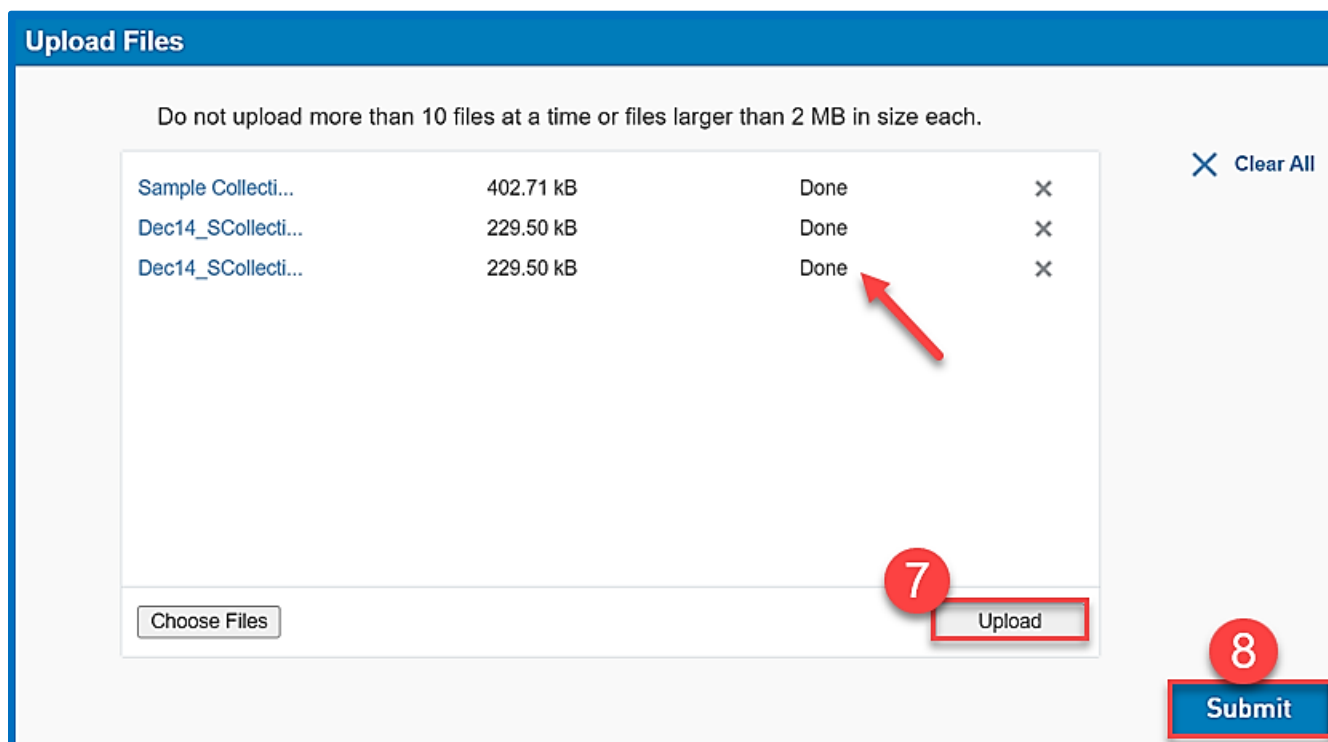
Upload Files

Do not upload more than 10 files at a time or files larger than 2 MB in size each.

Clear All

| | | | |
|---|---|---|---|
| Sample Collecti... | 402.71 kB | Done | ✕ |
| Dec14_SCollecti... | 229.50 kB | Done | ✕ |
| Dec14_SCollecti... | 229.50 kB | Done | ✕ |

7

Choose Files

Upload

8

Submit